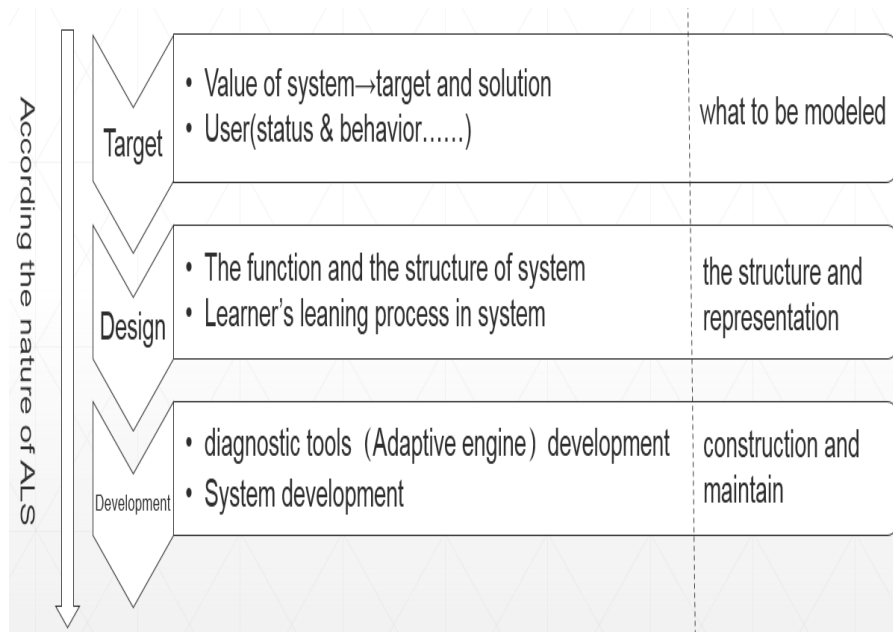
According the nature of ALS

Target
• Value of system→target and solution
• User(status & behavior......)
what to be modeled

Design
• The function and the structure of system
• Learner's leaning process in system
the structure and representation

Development
• diagnostic tools（Adaptive engine）development
• System development
construction and maintain